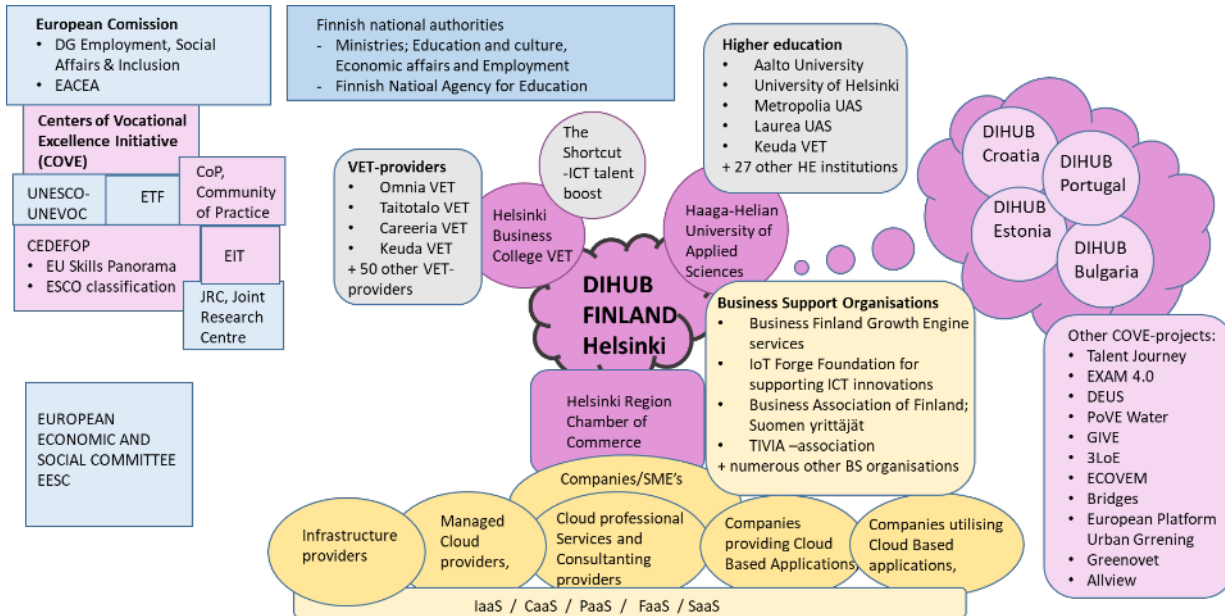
**European Comission**
- DG Employment, Social Affairs & Inclusion
- EACEA

**Centers of Vocational Excellence Initiative (COVE)**

UNESCO-UNEVOC

ETF

CoP, Community of Practice

CEDEFOP
- EU Skills Panorama
- ESCO classification

EIT

JRC, Joint Research Centre

EUROPEAN ECONOMIC AND SOCIAL COMMITTEE EESC

Finnish national authorities
- Ministries; Education and culture, Economic affairs and Employment
- Finnish Natioal Agency for Education

**VET-providers**
- Omnia VET
- Taitotalo VET
- Careeria VET
- Keuda VET
+ 50 other VET-providers

The Shortcut -ICT talent boost

Helsinki Business College VET

**Higher education**
- Aalto University
- University of Helsinki
- Metropolia UAS
- Laurea UAS
- Keuda VET
+ 27 other HE institutions

Haaga-Helian University of Applied Sciences

**DIHUB FINLAND Helsinki**

DIHUB Croatia

DIHUB Portugal

DIHUB Estonia

DIHUB Bulgaria

**Business Support Organisations**
- Business Finland Growth Engine services
- IoT Forge Foundation for supporting ICT innovations
- Business Association of Finland; Suomen yrittäjät
- TIVIA –association
+ numerous other BS organisations

Other COVE-projects:
- Talent Journey
- EXAM 4.0
- DEUS
- PoVE Water
- GIVE
- 3LoE
- ECOVEM
- Bridges
- European Platform Urban Grening
- Greenovet
- Allview

Helsinki Region Chamber of Commerce

Companies/SME's

Infrastructure providers

Managed Cloud providers,

Cloud professional Services and Consultanting providers

Companies providing Cloud Based Applications,

Companies utilising Cloud Based applications,

IaaS / CaaS / PaaS / FaaS / SaaS